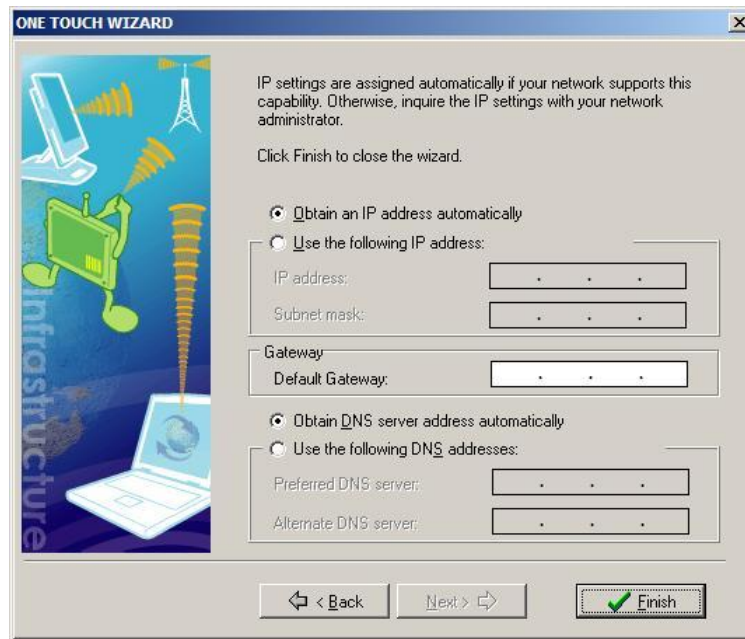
ONE TOUCH WIZARD

×

Infrastructure

IP settings are assigned automatically if your network supports this capability. Otherwise, inquire the IP settings with your network administrator.

Click Finish to close the wizard.

Obtain an IP address automatically

Use the following IP address:

IP address: . . .

Subnet mask: . . .

Gateway

Default Gateway: . . .

Obtain DNS server address automatically

Use the following DNS addresses:

Preferred DNS server: . . .

Alternate DNS server: . . .

< Back

Next >

Finish